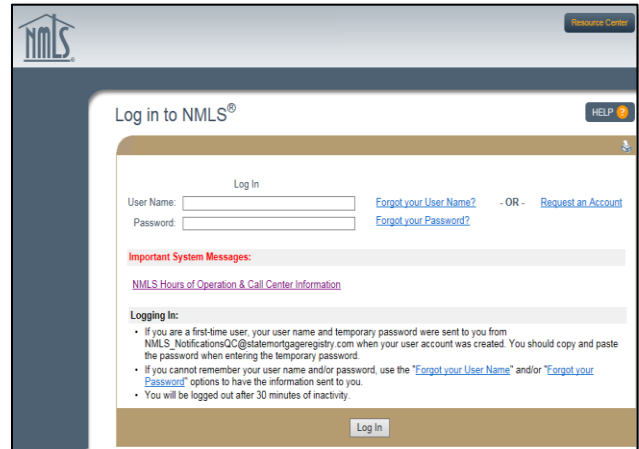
NMLS

Resource Center

Log in to NMLS®

HELP ?

Log In

User Name:

Password:

Forgot your User Name? - OR - Request an Account

Forgot your Password?

Important System Messages:

NMLS Hours of Operation & Call Center Information

Logging In:

• If you are a first-time user, your user name and temporary password were sent to you from NMLS_NotificationsQC@statemortgageregistry.com when your user account was created. You should copy and paste the password when entering the temporary password.

• If you cannot remember your user name and/or password, use the "Forgot your User Name" and/or "Forgot your Password" options to have the information sent to you.

• You will be logged out after 30 minutes of inactivity.

Log In